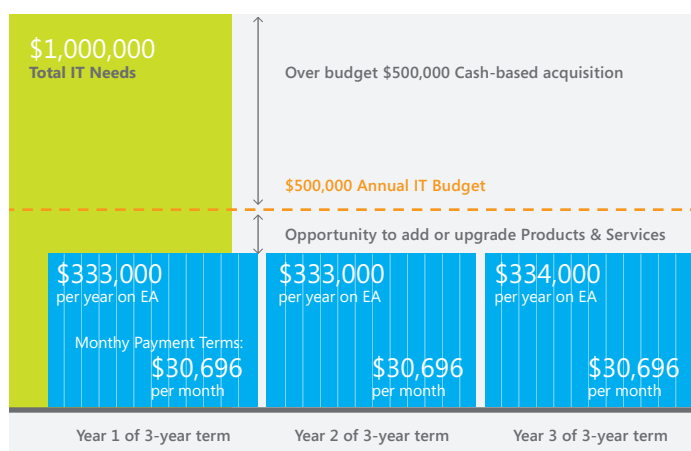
$1,000,000
Total IT Needs

Over budget $500,000 Cash-based acquisition

$500,000 Annual IT Budget

Opportunity to add or upgrade Products & Services

$333,000
per year on EA

Monthy Payment Terms:
$30,696
per month

$333,000
per year on EA

$30,696
per month

$334,000
per year on EA

$30,696
per month

Year 1 of 3-year term

Year 2 of 3-year term

Year 3 of 3-year term